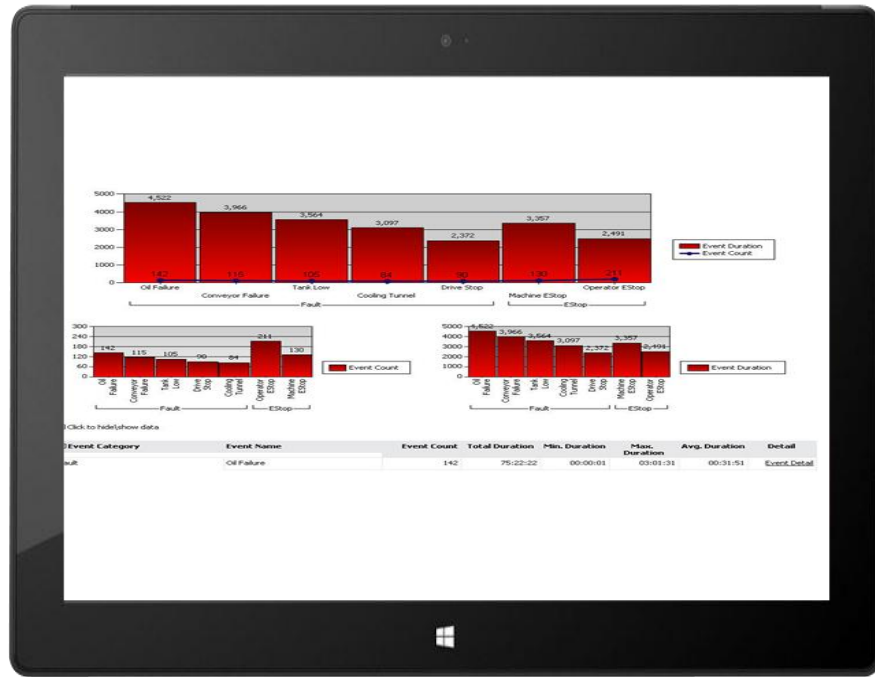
5000
4000
3000
2000
1000
0

4,522
3,966
3,564
3,097
2,372
3,357
2,491

142
116
105
84
90
130
211

Oil Failure
Conveyor Failure
Tank Low
Cooling Tunnel
Drive Stop
Machine EStop
Operator EStop
Fault
EStop

Event Duration
Event Count

300
240
180
120
60
0

142
115
105
90
84
211
130

Oil Failure
Conveyor Failure
Tank Low
Drive Stop
Cooling Tunnel
Operator EStop
Machine EStop
Fault
EStop

Event Count

5000
4000
3000
2000
1000
0

4,522
3,966
3,564
3,097
2,372
3,357
2,491

Oil Failure
Conveyor Failure
Tank Low
Cooling Tunnel
Drive Stop
Machine EStop
Operator EStop
Fault
EStop

Event Duration

Click to hide/show data

| Event Category | Event Name | Event Count | Total Duration | Min. Duration | Max. Duration | Avg. Duration | Detail |
|---|---|---|---|---|---|---|---|
| ault | Oil Failure | 142 | 75:22:22 | 00:00:01 | 03:01:31 | 00:31:51 | Event Detail |